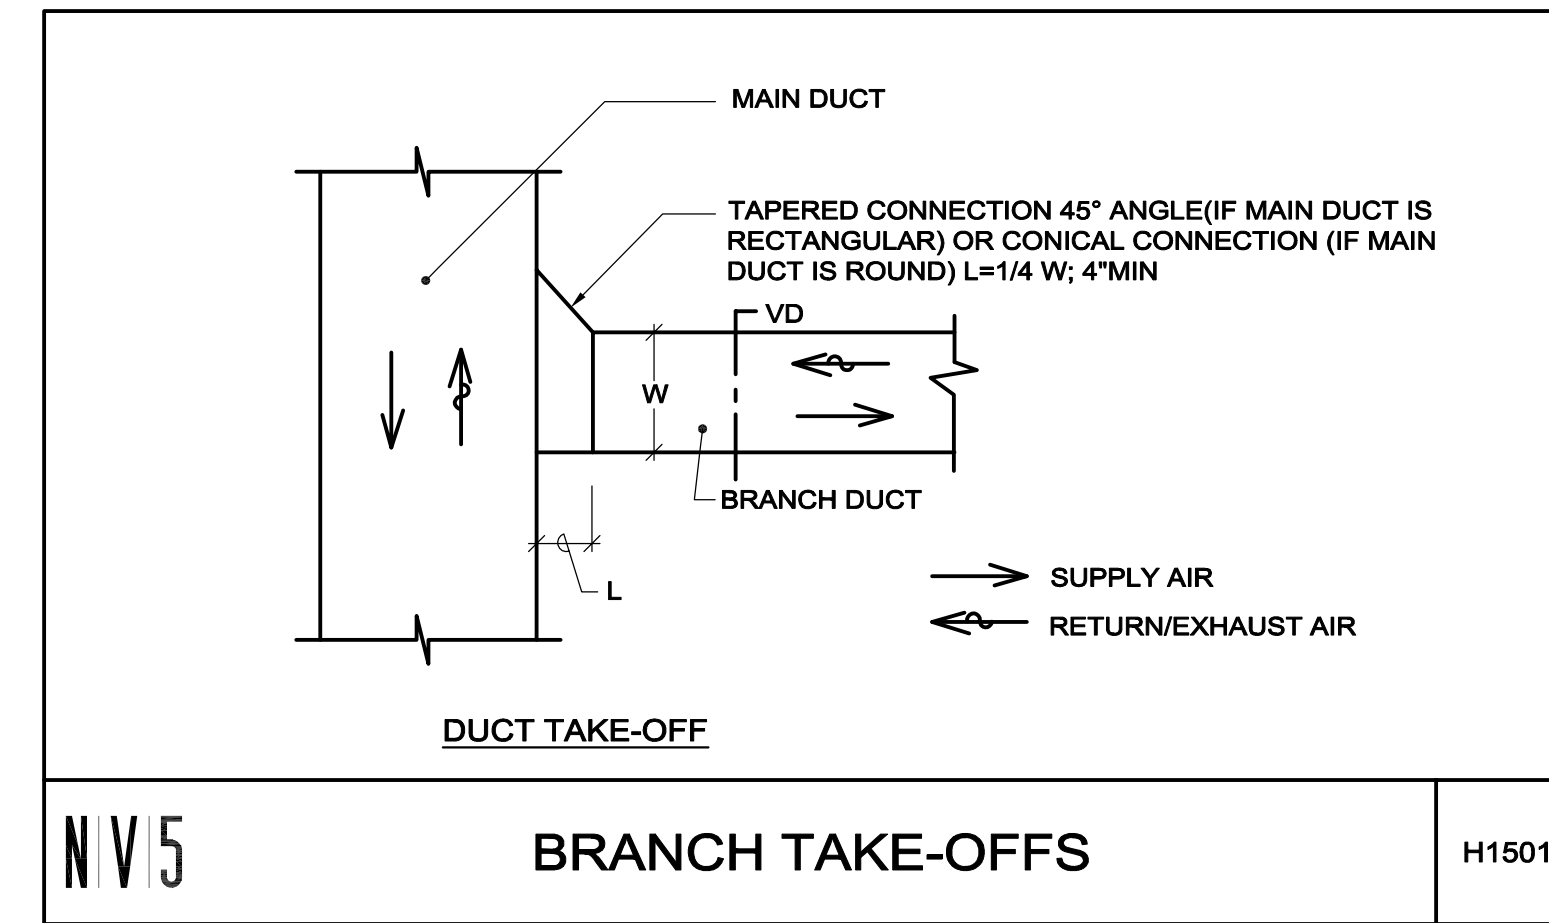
MAIN DUCT

TAPERED CONNECTION 45° ANGLE(IF MAIN DUCT IS RECTANGULAR) OR CONICAL CONNECTION (IF MAIN DUCT IS ROUND) L=1/4 W; 4"MIN

VD

W

BRANCH DUCT

L

SUPPLY AIR

RETURN/EXHAUST AIR

DUCT TAKE-OFF

NV5

BRANCH TAKE-OFFS

H1501